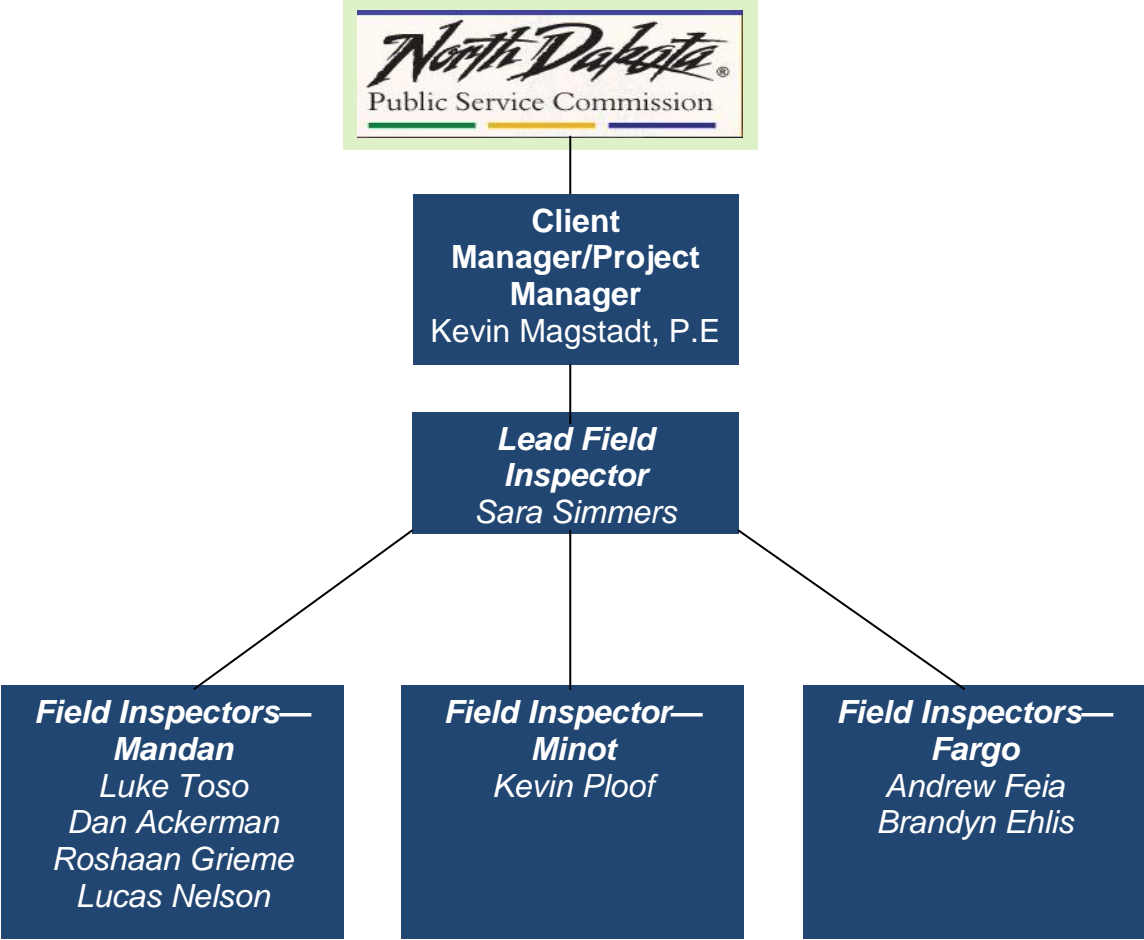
North Dakota®
Public Service Commission

**Client Manager/Project Manager**
Kevin Magstadt, P.E

***Lead Field Inspector***
*Sara Simmers*

***Field Inspectors—Mandan***
*Luke Toso*
*Dan Ackerman*
*Roshaan Grieme*
*Lucas Nelson*

***Field Inspector—Minot***
*Kevin Ploof*

***Field Inspectors—Fargo***
*Andrew Feia*
*Brandyn Ehlis*